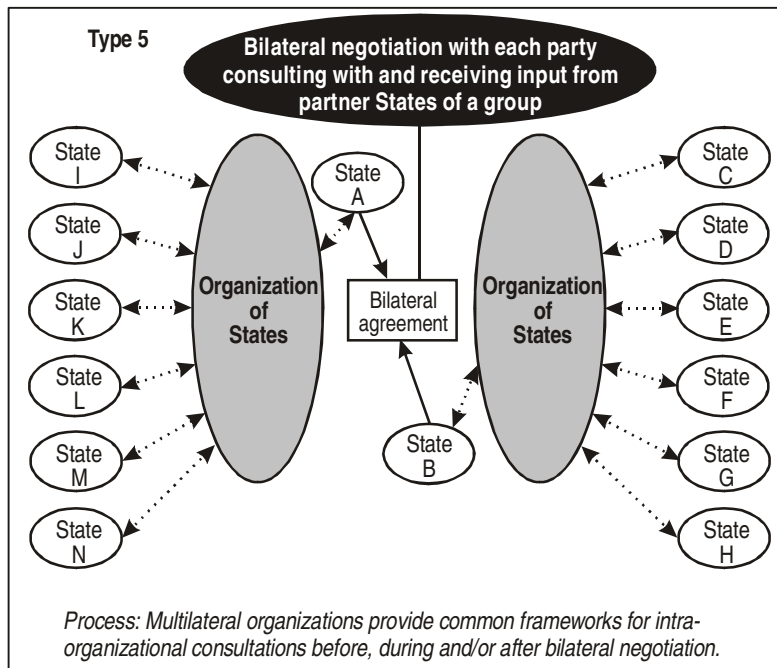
Type 5

Bilateral negotiation with each party consulting with and receiving input from partner States of a group

State I

State J

State K

State L

State M

State N

Organization of States

State A

Bilateral agreement

State B

Organization of States

State C

State D

State E

State F

State G

State H

Process: Multilateral organizations provide common frameworks for intra-organizational consultations before, during and/or after bilateral negotiation.